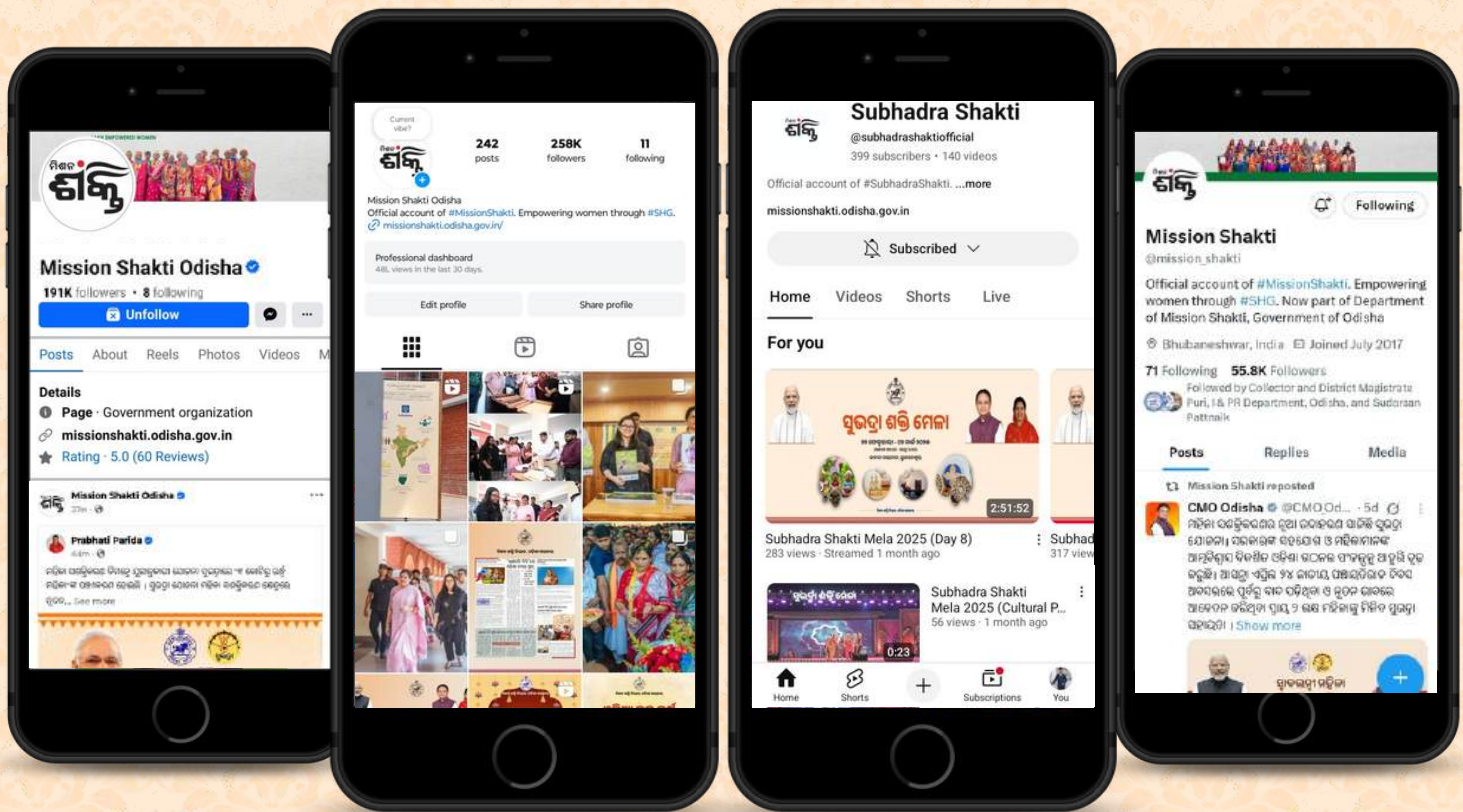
ମିଶନ ଶକ୍ତି

Mission Shakti Odisha

191K followers • 8 following

Unfollow

Posts About Reels Photos Videos M

Details

Page · Government organization

missionshakti.odisha.gov.in

Rating · 5.0 (60 Reviews)

Mission Shakti Odisha

Prabhati Parida

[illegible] See more

Current vibe?

242 posts

258K followers

11 following

Mission Shakti Odisha

Official account of #MissionShakti. Empowering women through #SHG.

missionshakti.odisha.gov.in/

Professional dashboard

48L views in the last 30 days.

Edit profile

Share profile

Subhadra Shakti

@subhadrashaktiofficial

399 subscribers • 140 videos

Official account of #SubhadraShakti. ...more

missionshakti.odisha.gov.in

Subscribed

Home Videos Shorts Live

For you

ସୁଭଦ୍ରା ଶକ୍ତି ମେଳା

2:51:52

Subhadra Shakti Mela 2025 (Day 8)

283 views · Streamed 1 month ago

Subhad

317 view

Subhadra Shakti Mela 2025 (Cultural P...

56 views · 1 month ago

0:23

Home Shorts Subscriptions You

Following

Mission Shakti

@mission_shakti

Official account of #MissionShakti. Empowering women through #SHG. Now part of Department of Mission Shakti, Government of Odisha

Bhubaneshwar, India Joined July 2017

71 Following 55.8K Followers

Followed by Collector and District Magistrate Puri, I & PR Department, Odisha, and Sudarsan Pattnaik

Posts Replies Media

Mission Shakti reposted

CMO Odisha @CMOOd... · 5d

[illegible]

Show more